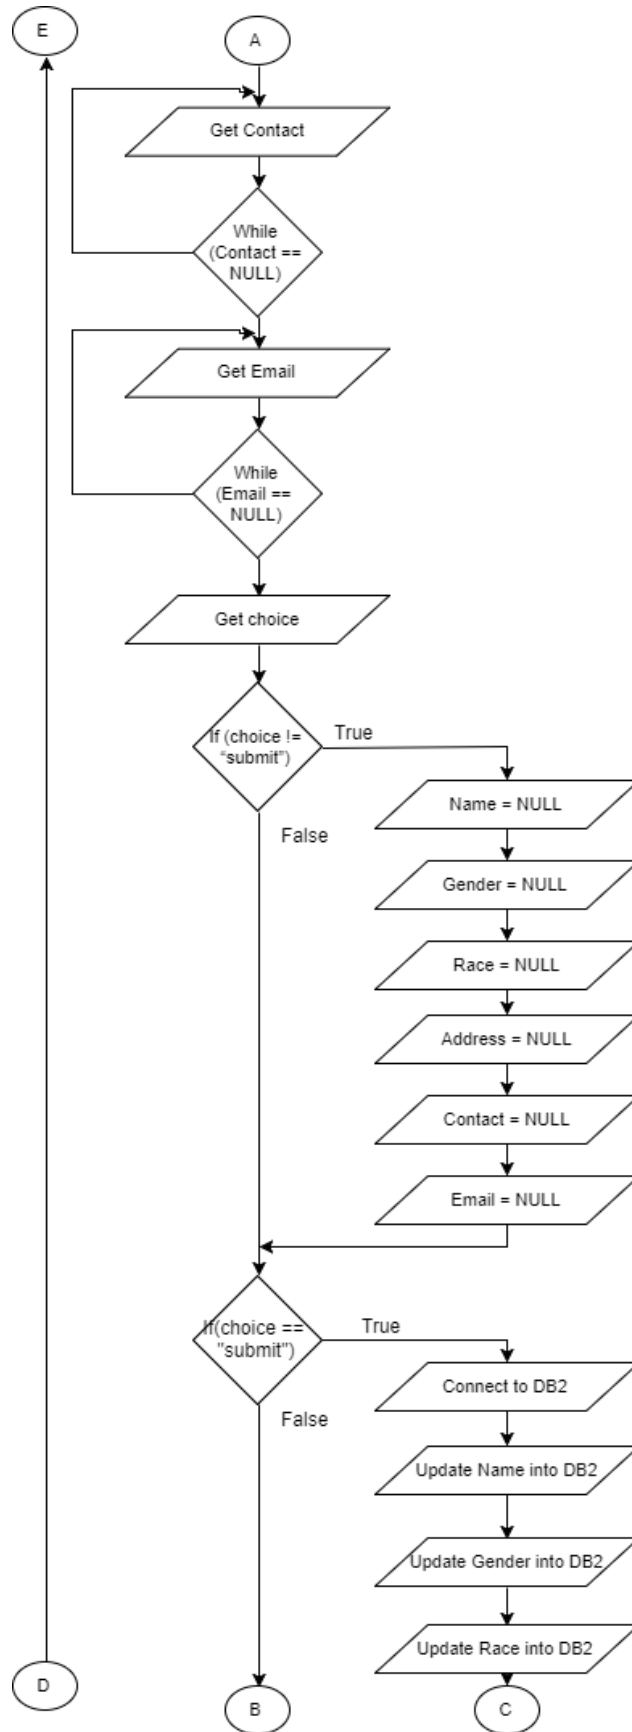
E

A

Get Contact

While (Contact == NULL)

Get Email

While (Email == NULL)

Get choice

If (choice != “submit”)

True

False

Name = NULL

Gender = NULL

Race = NULL

Address = NULL

Contact = NULL

Email = NULL

If(choice == "submit")

True

False

Connect to DB2

Update Name into DB2

Update Gender into DB2

Update Race into DB2

D

B

C